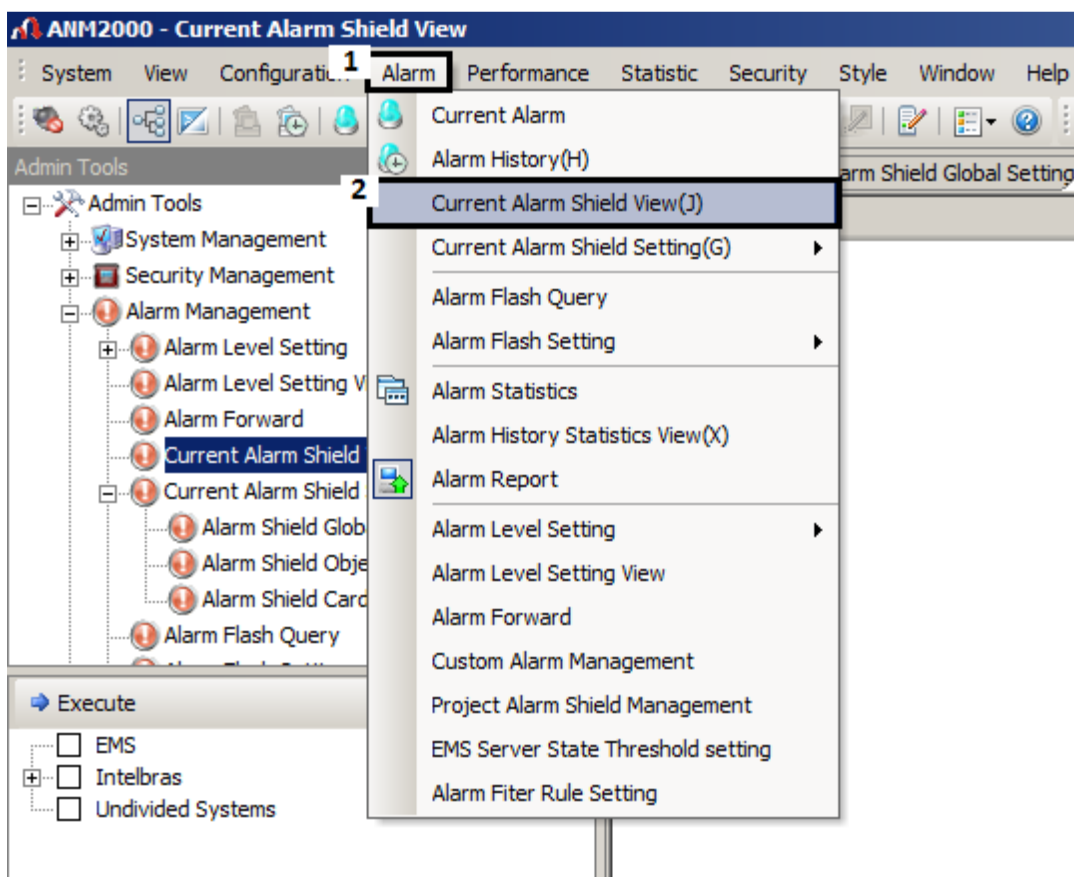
ANM2000 - Current Alarm Shield View

System View Configurati 1 Alarm Performance Statistic Security Style Window Help

Admin Tools

Admin Tools
System Management
Security Management
Alarm Management
Alarm Level Setting
Alarm Level Setting V
Alarm Forward
Current Alarm Shield
Current Alarm Shield
Alarm Shield Glob
Alarm Shield Obje
Alarm Shield Card
Alarm Flash Query

Execute

EMS
Intelbras
Undivided Systems

Current Alarm
Alarm History(H)
2
Current Alarm Shield View(J)
Current Alarm Shield Setting(G)
Alarm Flash Query
Alarm Flash Setting
Alarm Statistics
Alarm History Statistics View(X)
Alarm Report
Alarm Level Setting
Alarm Level Setting View
Alarm Forward
Custom Alarm Management
Project Alarm Shield Management
EMS Server State Threshold setting
Alarm Fiter Rule Setting

arm Shield Global Setting